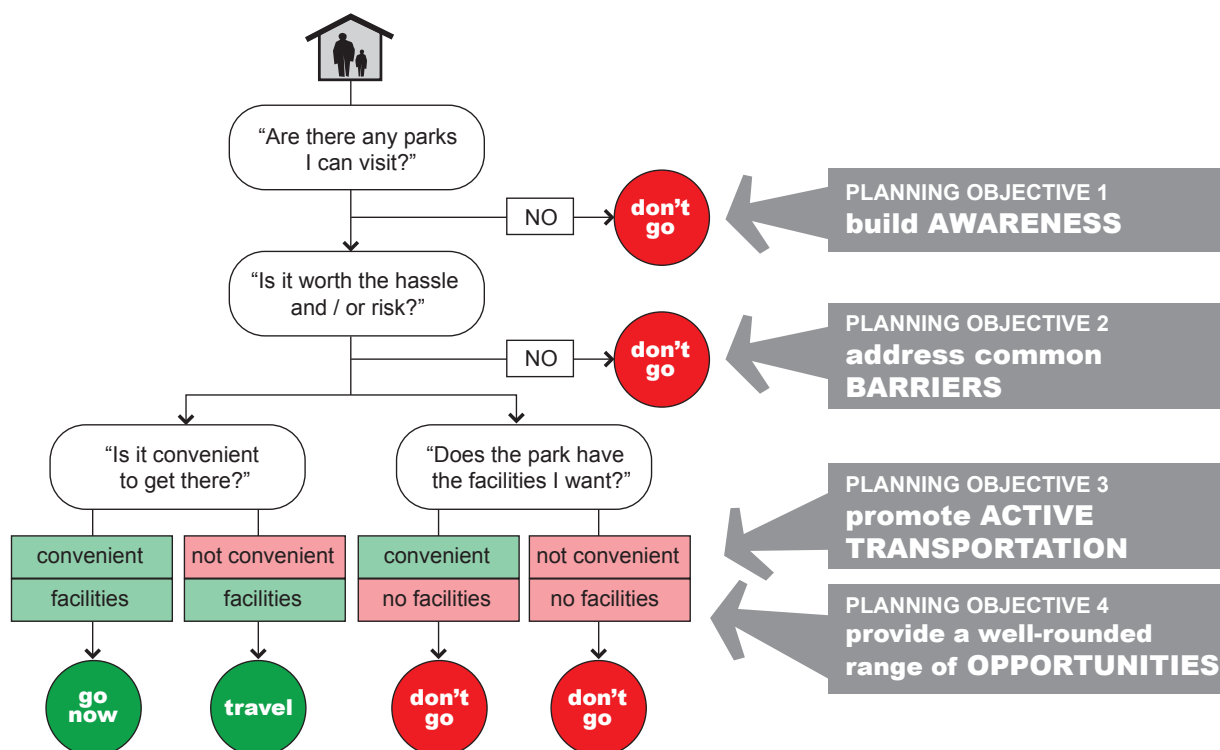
“Are there any parks I can visit?”

NO

don’t go

PLANNING OBJECTIVE 1
build AWARENESS

“Is it worth the hassle and / or risk?”

NO

don’t go

PLANNING OBJECTIVE 2
address common BARRIERS

“Is it convenient to get there?”

“Does the park have the facilities I want?”

PLANNING OBJECTIVE 3
promote ACTIVE TRANSPORTATION

| convenient | not convenient | convenient | not convenient |
|---|---|---|---|
| facilities | facilities | no facilities | no facilities |

PLANNING OBJECTIVE 4
provide a well-rounded range of OPPORTUNITIES

go now

travel

don’t go

don’t go